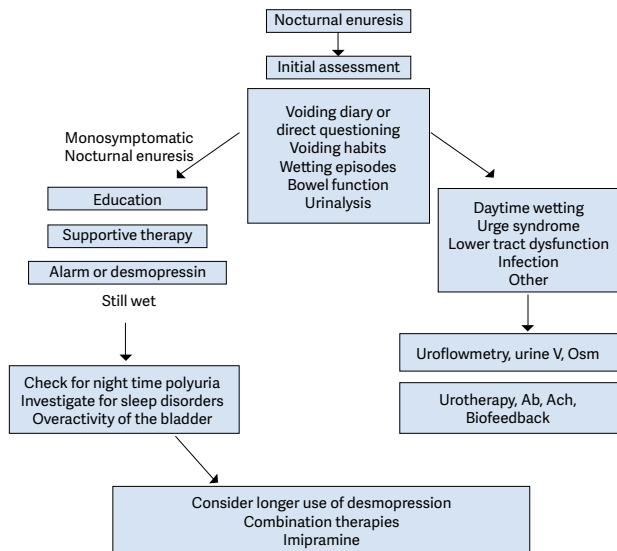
Nocturnal enuresis

Initial assessment

Voiding diary or direct questioning
Voiding habits
Wetting episodes
Bowel function
Urinalysis

Monosymptomatic
Nocturnal enuresis

Education

Supportive therapy

Alarm or desmopressin

Still wet

Check for night time polyuria
Investigate for sleep disorders
Overactivity of the bladder

Daytime wetting
Urge syndrome
Lower tract dysfunction
Infection
Other

Uroflowmetry, urine V, Osm

Urotherapy, Ab, Ach,
Biofeedback

Consider longer use of desmopression
Combination therapies
Imipramine